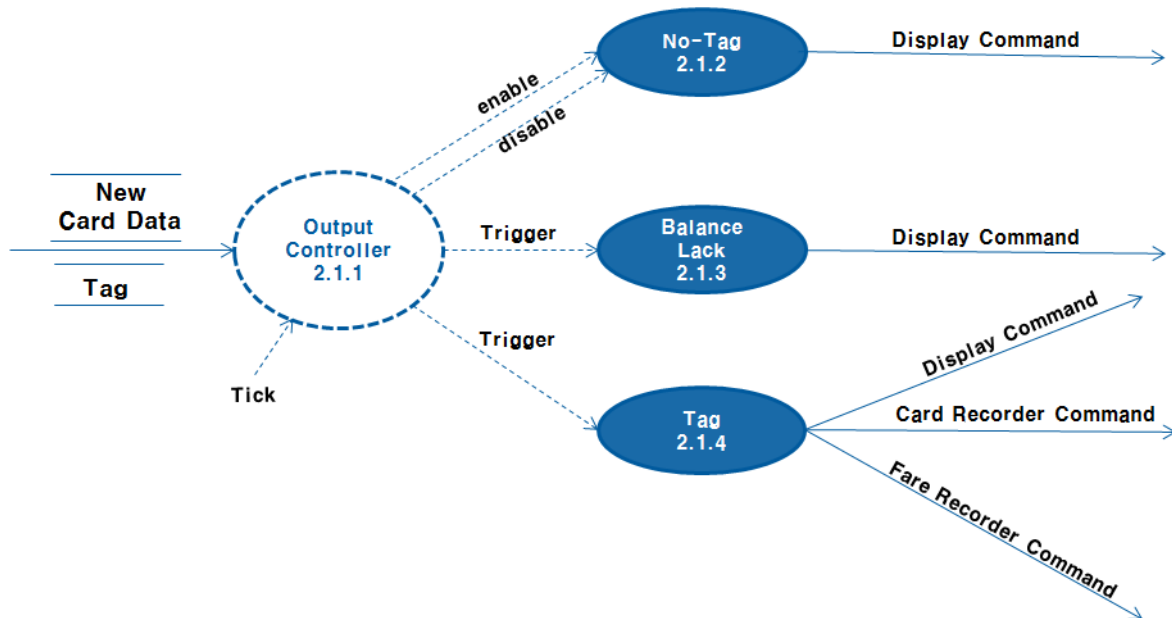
New Card Data

Tag

Output Controller 2.1.1

Tick

enable

disable

Trigger

Trigger

No-Tag 2.1.2

Balance Lack 2.1.3

Tag 2.1.4

Display Command

Display Command

Display Command

Card Recorder Command

Fare Recorder Command